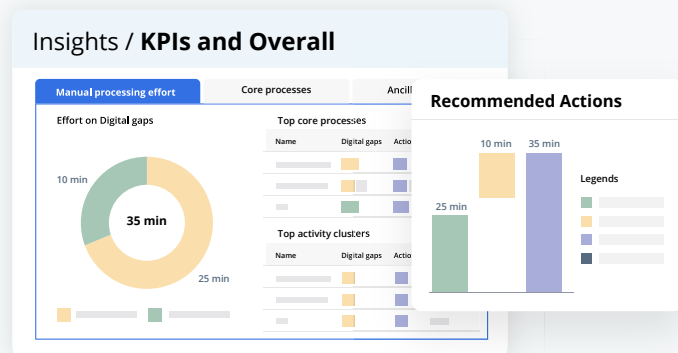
Insights / **KPIs and Overall**

Manual processing effort | Core processes | Ancill

Effort on Digital gaps

10 min

35 min

25 min

Top core processes

| Name | Digital gaps | Actio |
|---|---|---|

Top activity clusters

| Name | Digital gaps | Actio |
|---|---|---|

Recommended Actions

10 min

35 min

25 min

Legends